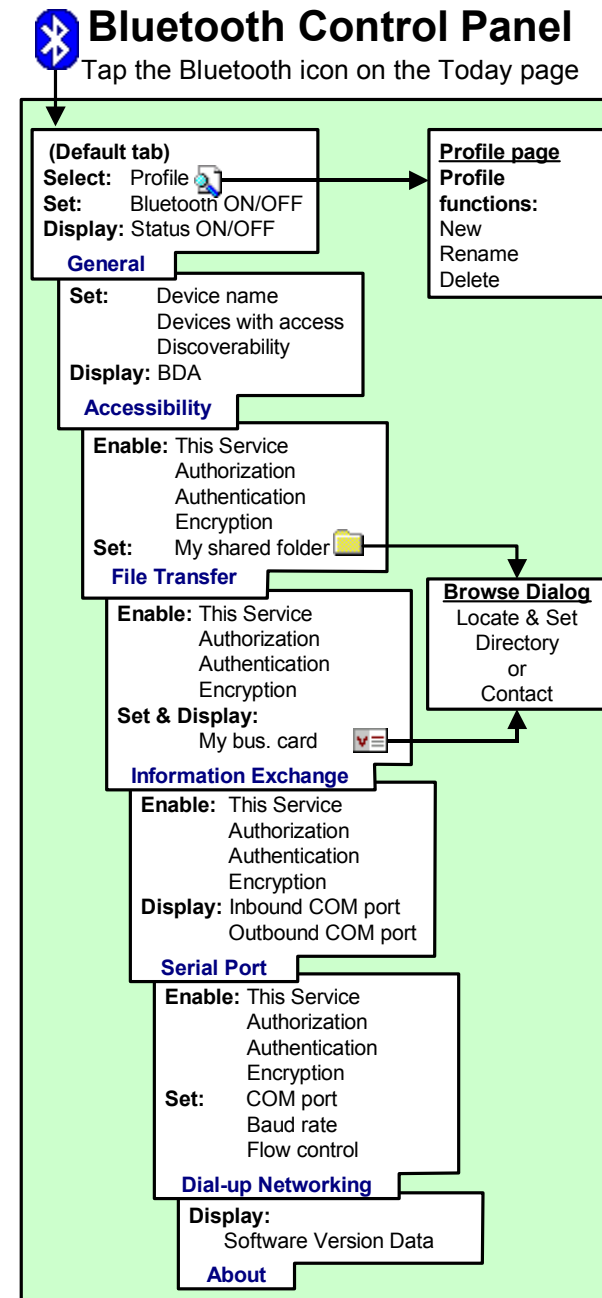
Bluetooth Control Panel

Tap the Bluetooth icon on the Today page

(Default tab)
Select: Profile
Set: Bluetooth ON/OFF
Display: Status ON/OFF

Profile page
Profile functions:
New
Rename
Delete

General

Set: Device name
Devices with access
Discoverability
Display: BDA

Accessibility

Enable: This Service
Authorization
Authentication
Encryption
Set: My shared folder

File Transfer

Browse Dialog
Locate & Set
Directory
or
Contact

Enable: This Service
Authorization
Authentication
Encryption
Set & Display:
My bus. card

Information Exchange

Enable: This Service
Authorization
Authentication
Encryption
Display: Inbound COM port
Outbound COM port

Serial Port

Enable: This Service
Authorization
Authentication
Encryption
Set: COM port
Baud rate
Flow control

Dial-up Networking

Display:
Software Version Data

About